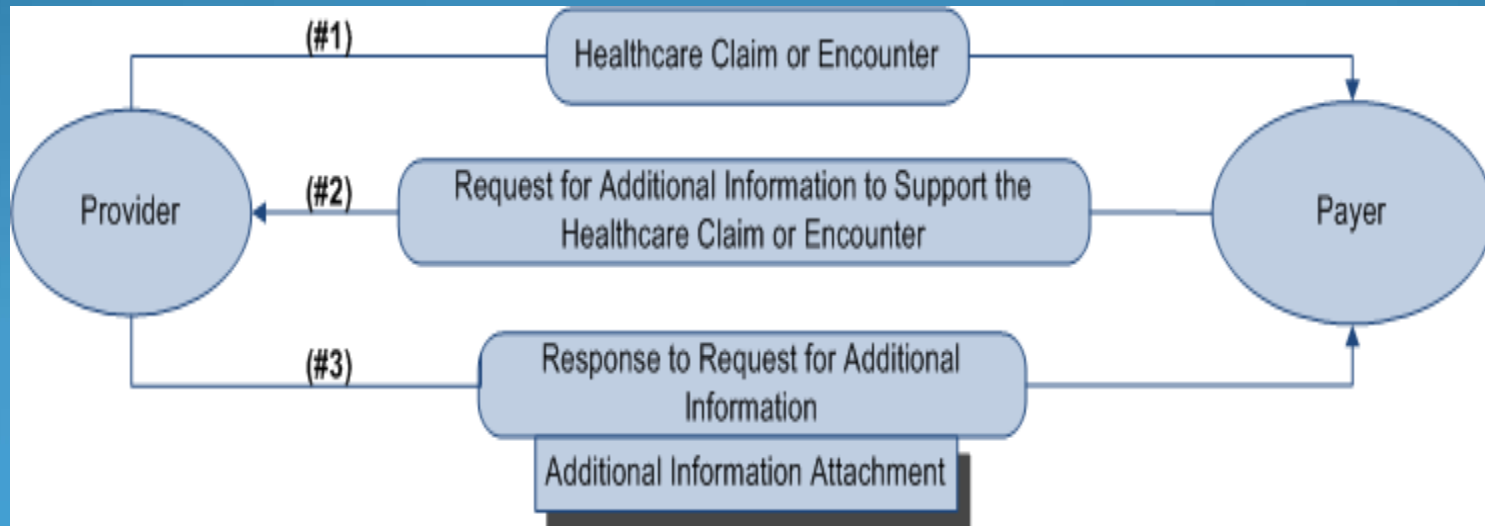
(#1)

Healthcare Claim or Encounter

Provider

(#2)

Request for Additional Information to Support the Healthcare Claim or Encounter

Payer

(#3)

Response to Request for Additional Information

Additional Information Attachment